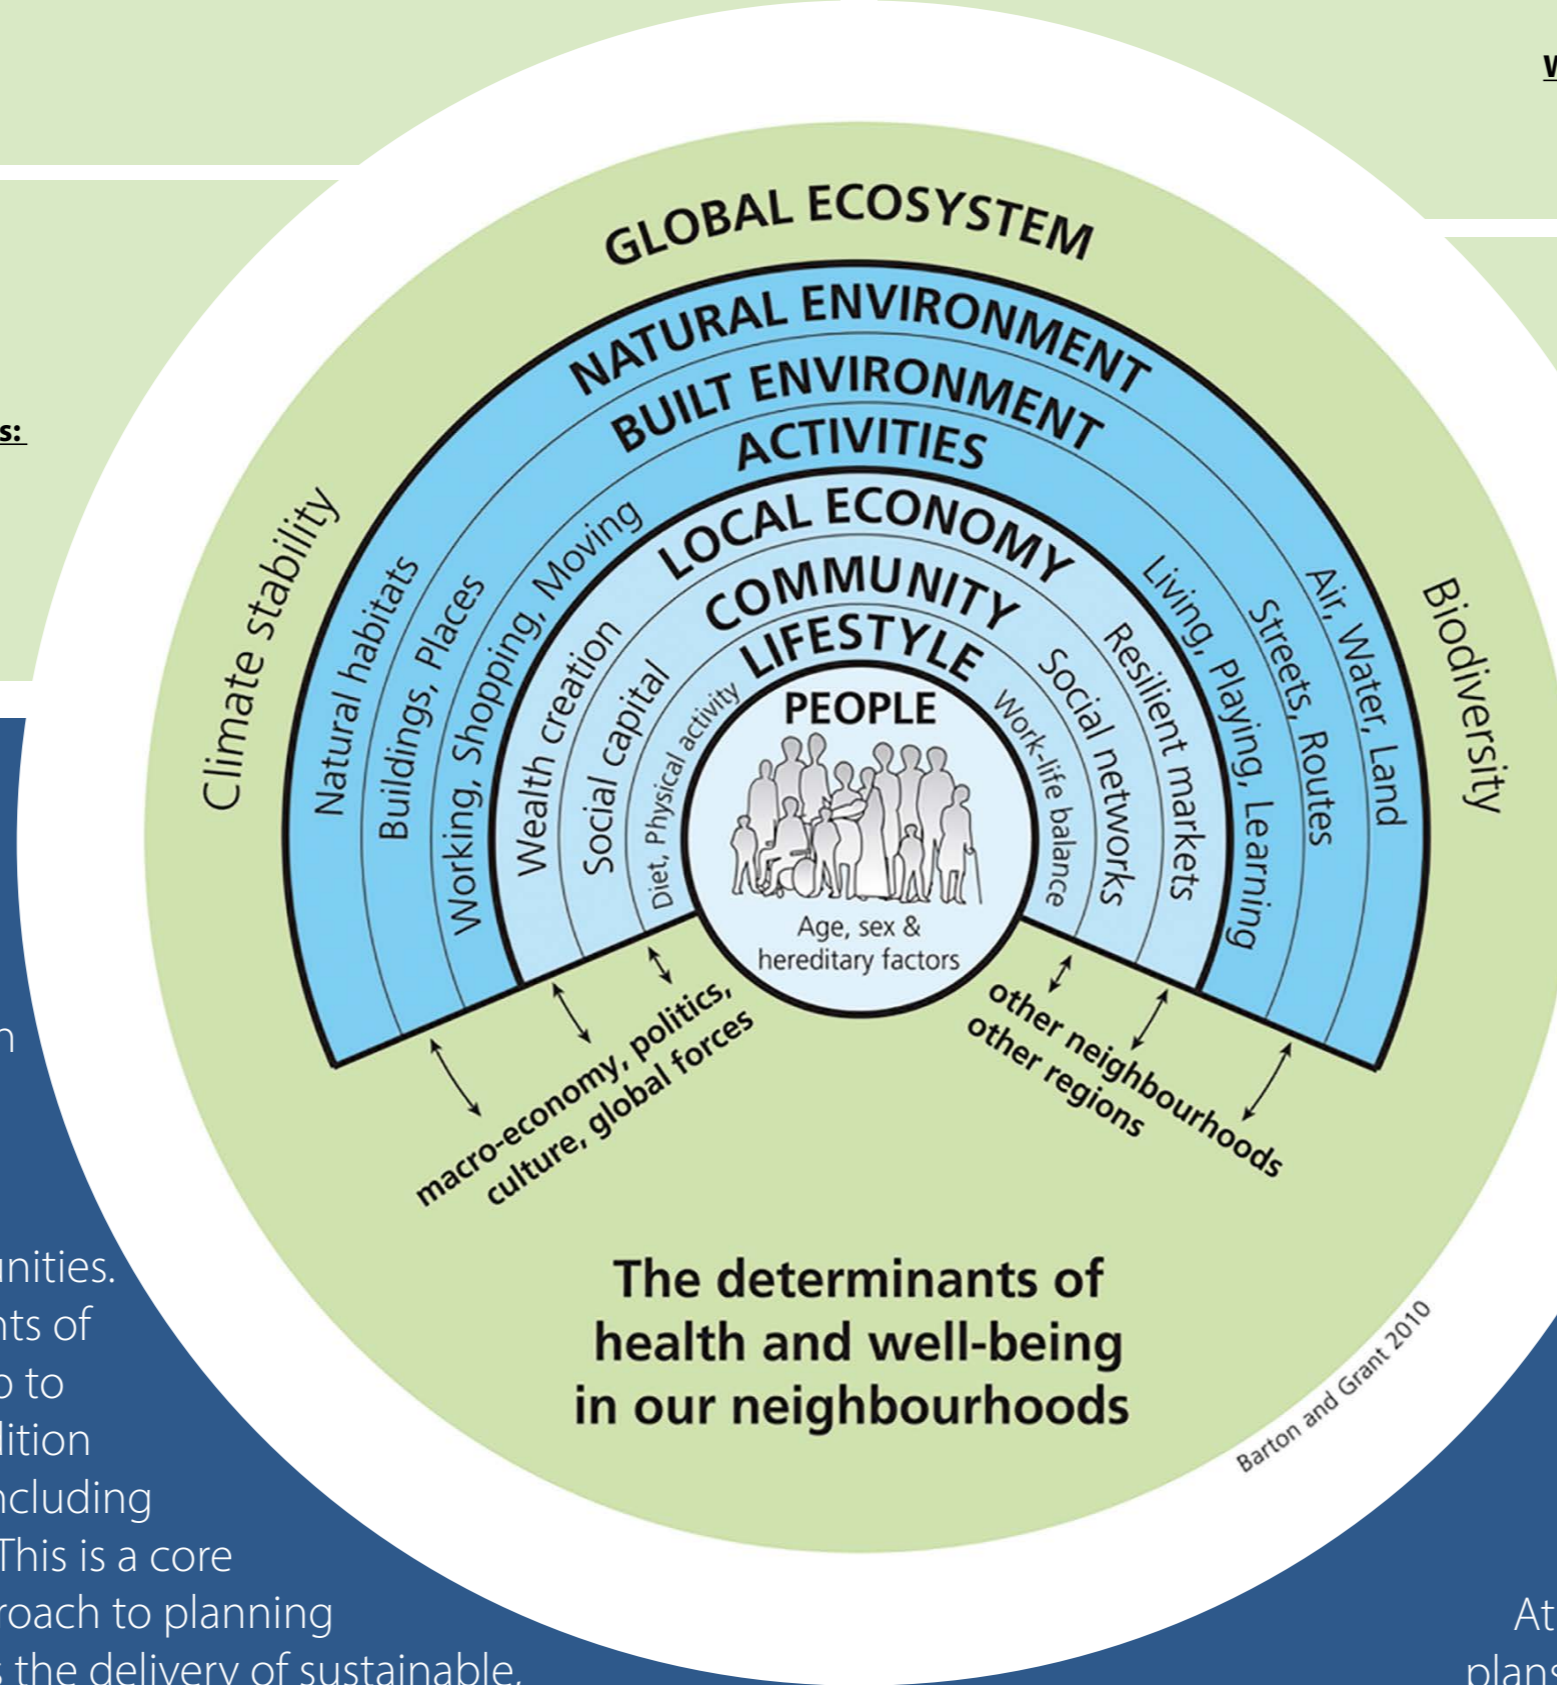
W

s:

GLOBAL ECOSYSTEM
NATURAL ENVIRONMENT
BUILT ENVIRONMENT
ACTIVITIES
LOCAL ECONOMY
COMMUNITY
LIFESTYLE
PEOPLE

Climate stability
Natural habitats
Buildings, Places
Working, Shopping, Moving
Wealth creation
Social capital
Diet, Physical activity
Work-life balance
Social networks
Resilient markets
Living, Playing, Learning
Streets, Routes
Air, Water, Land
Biodiversity

Age, sex & hereditary factors

macro-economy, politics, culture, global forces
other neighbourhoods other regions

The determinants of health and well-being in our neighbourhoods

Barton and Grant 2010

n

nities.
nts of
to
ition
ncluding
This is a core
roach to planning
the delivery of sustainable,

At
plans